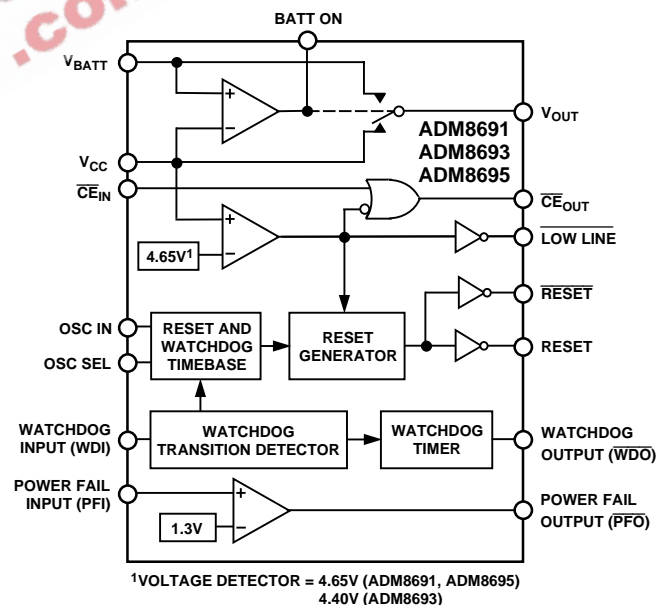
.CO

BATT ON

$V_{BATT}$

$V_{OUT}$

ADM8691
ADM8693
ADM8695

$V_{CC}$

$\overline{CE}_{IN}$

$\overline{CE}_{OUT}$

4.65V$^1$

$\overline{LOW\ LINE}$

$\overline{RESET}$

OSC IN

RESET AND WATCHDOG TIMEBASE

RESET GENERATOR

RESET

OSC SEL

WATCHDOG INPUT (WDI)

WATCHDOG TRANSITION DETECTOR

WATCHDOG TIMER

WATCHDOG OUTPUT ($\overline{WDO}$)

POWER FAIL INPUT (PFI)

1.3V

POWER FAIL OUTPUT ($\overline{PFO}$)

$^1$VOLTAGE DETECTOR = 4.65V (ADM8691, ADM8695)
4.40V (ADM8693)